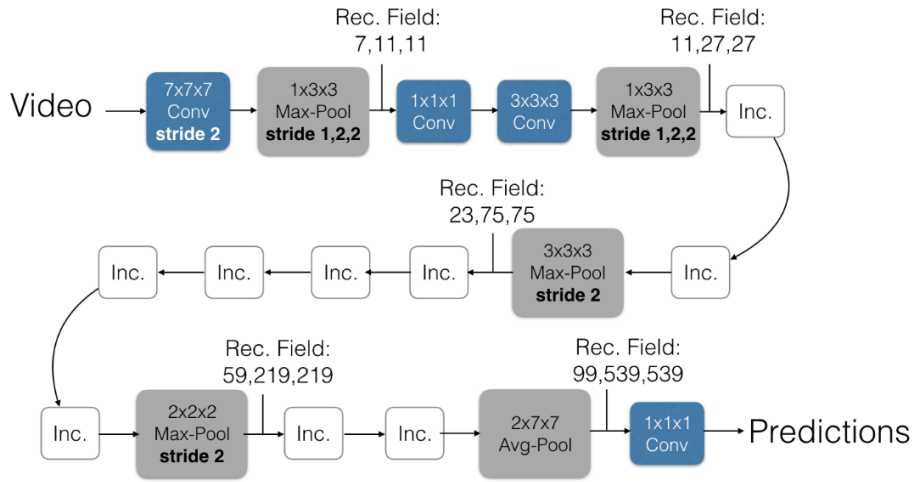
Rec. Field: 7,11,11

Rec. Field: 11,27,27

Video

7x7x7 Conv **stride 2**

1x3x3 Max-Pool **stride 1,2,2**

1x1x1 Conv

3x3x3 Conv

1x3x3 Max-Pool **stride 1,2,2**

Inc.

Rec. Field: 23,75,75

Inc.

3x3x3 Max-Pool **stride 2**

Inc.

Inc.

Inc.

Inc.

Inc.

Rec. Field: 59,219,219

Rec. Field: 99,539,539

Inc.

2x2x2 Max-Pool **stride 2**

Inc.

Inc.

2x7x7 Avg-Pool

1x1x1 Conv

Predictions